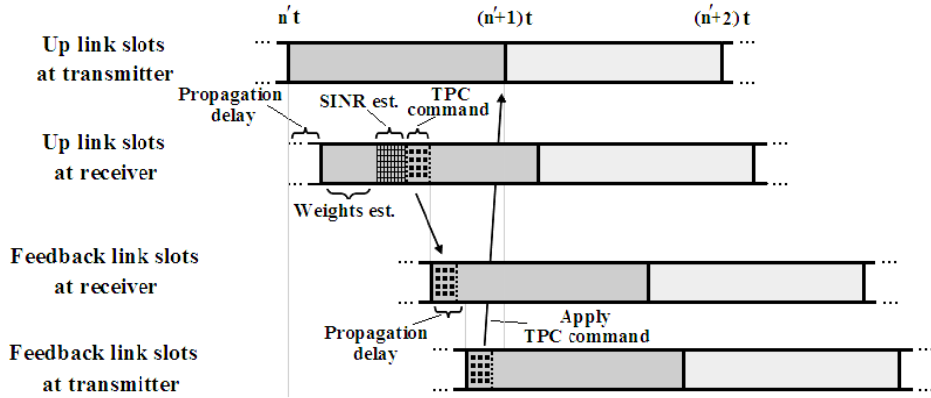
$n't$

$(n'+1)t$

$(n'+2)t$

Up link slots at transmitter

...

...

...

...

Propagation delay

SINR est.

TPC command

Up link slots at receiver

...

...

...

...

Weights est.

Feedback link slots at receiver

...

...

...

...

Propagation delay

Apply TPC command

Feedback link slots at transmitter

...

...

...

...